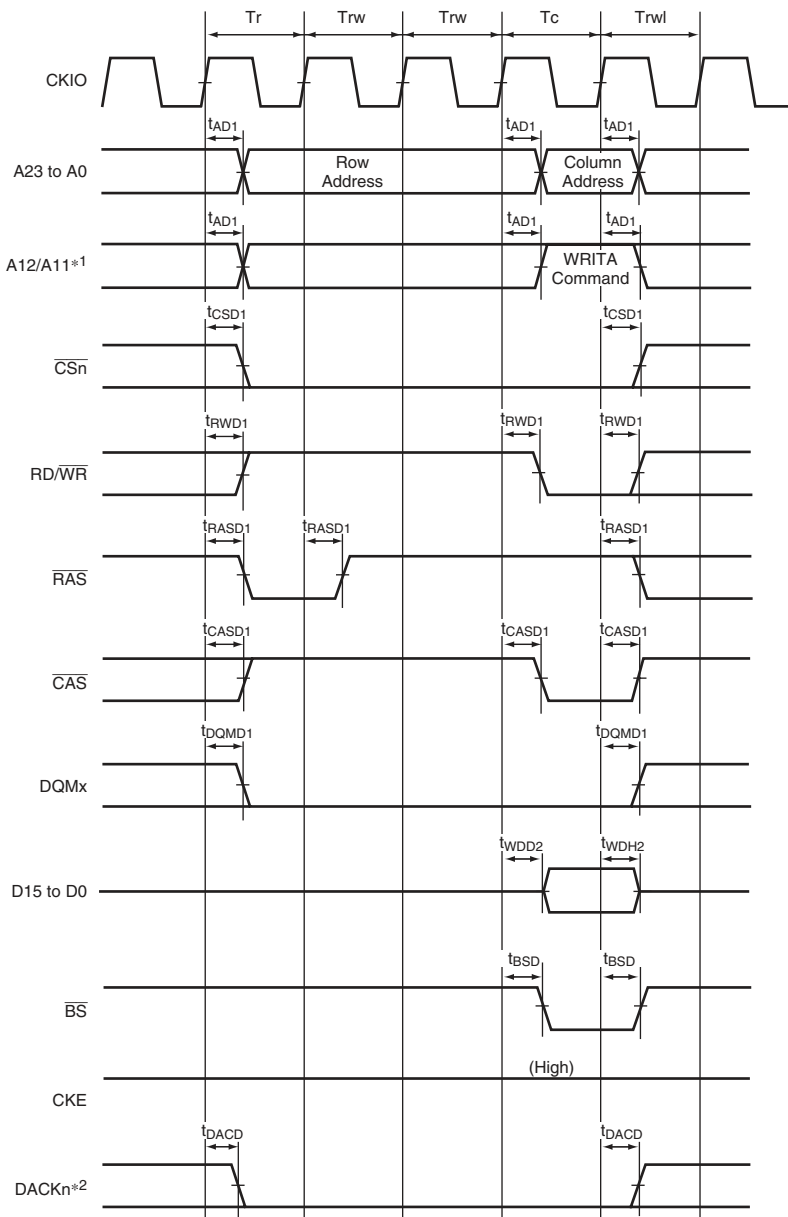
Tr
Trw
Trw
Tc
Trwl

CKIO

$t_{AD1}$
$t_{AD1}$
$t_{AD1}$

A23 to A0

Row Address

Column Address

$t_{AD1}$
$t_{AD1}$
$t_{AD1}$

A12/A11$*^1$

WRITA Command

$t_{CSD1}$
$t_{CSD1}$

$\overline{CSn}$

$t_{RWD1}$
$t_{RWD1}$
$t_{RWD1}$

RD/$\overline{WR}$

$t_{RASD1}$
$t_{RASD1}$
$t_{RASD1}$

$\overline{RAS}$

$t_{CASD1}$
$t_{CASD1}$
$t_{CASD1}$

$\overline{CAS}$

$t_{DQMD1}$
$t_{DQMD1}$

DQMx

$t_{WDD2}$
$t_{WDH2}$

D15 to D0

$t_{BSD}$
$t_{BSD}$

$\overline{BS}$

(High)

CKE

$t_{DACD}$
$t_{DACD}$

DACKn$*^2$